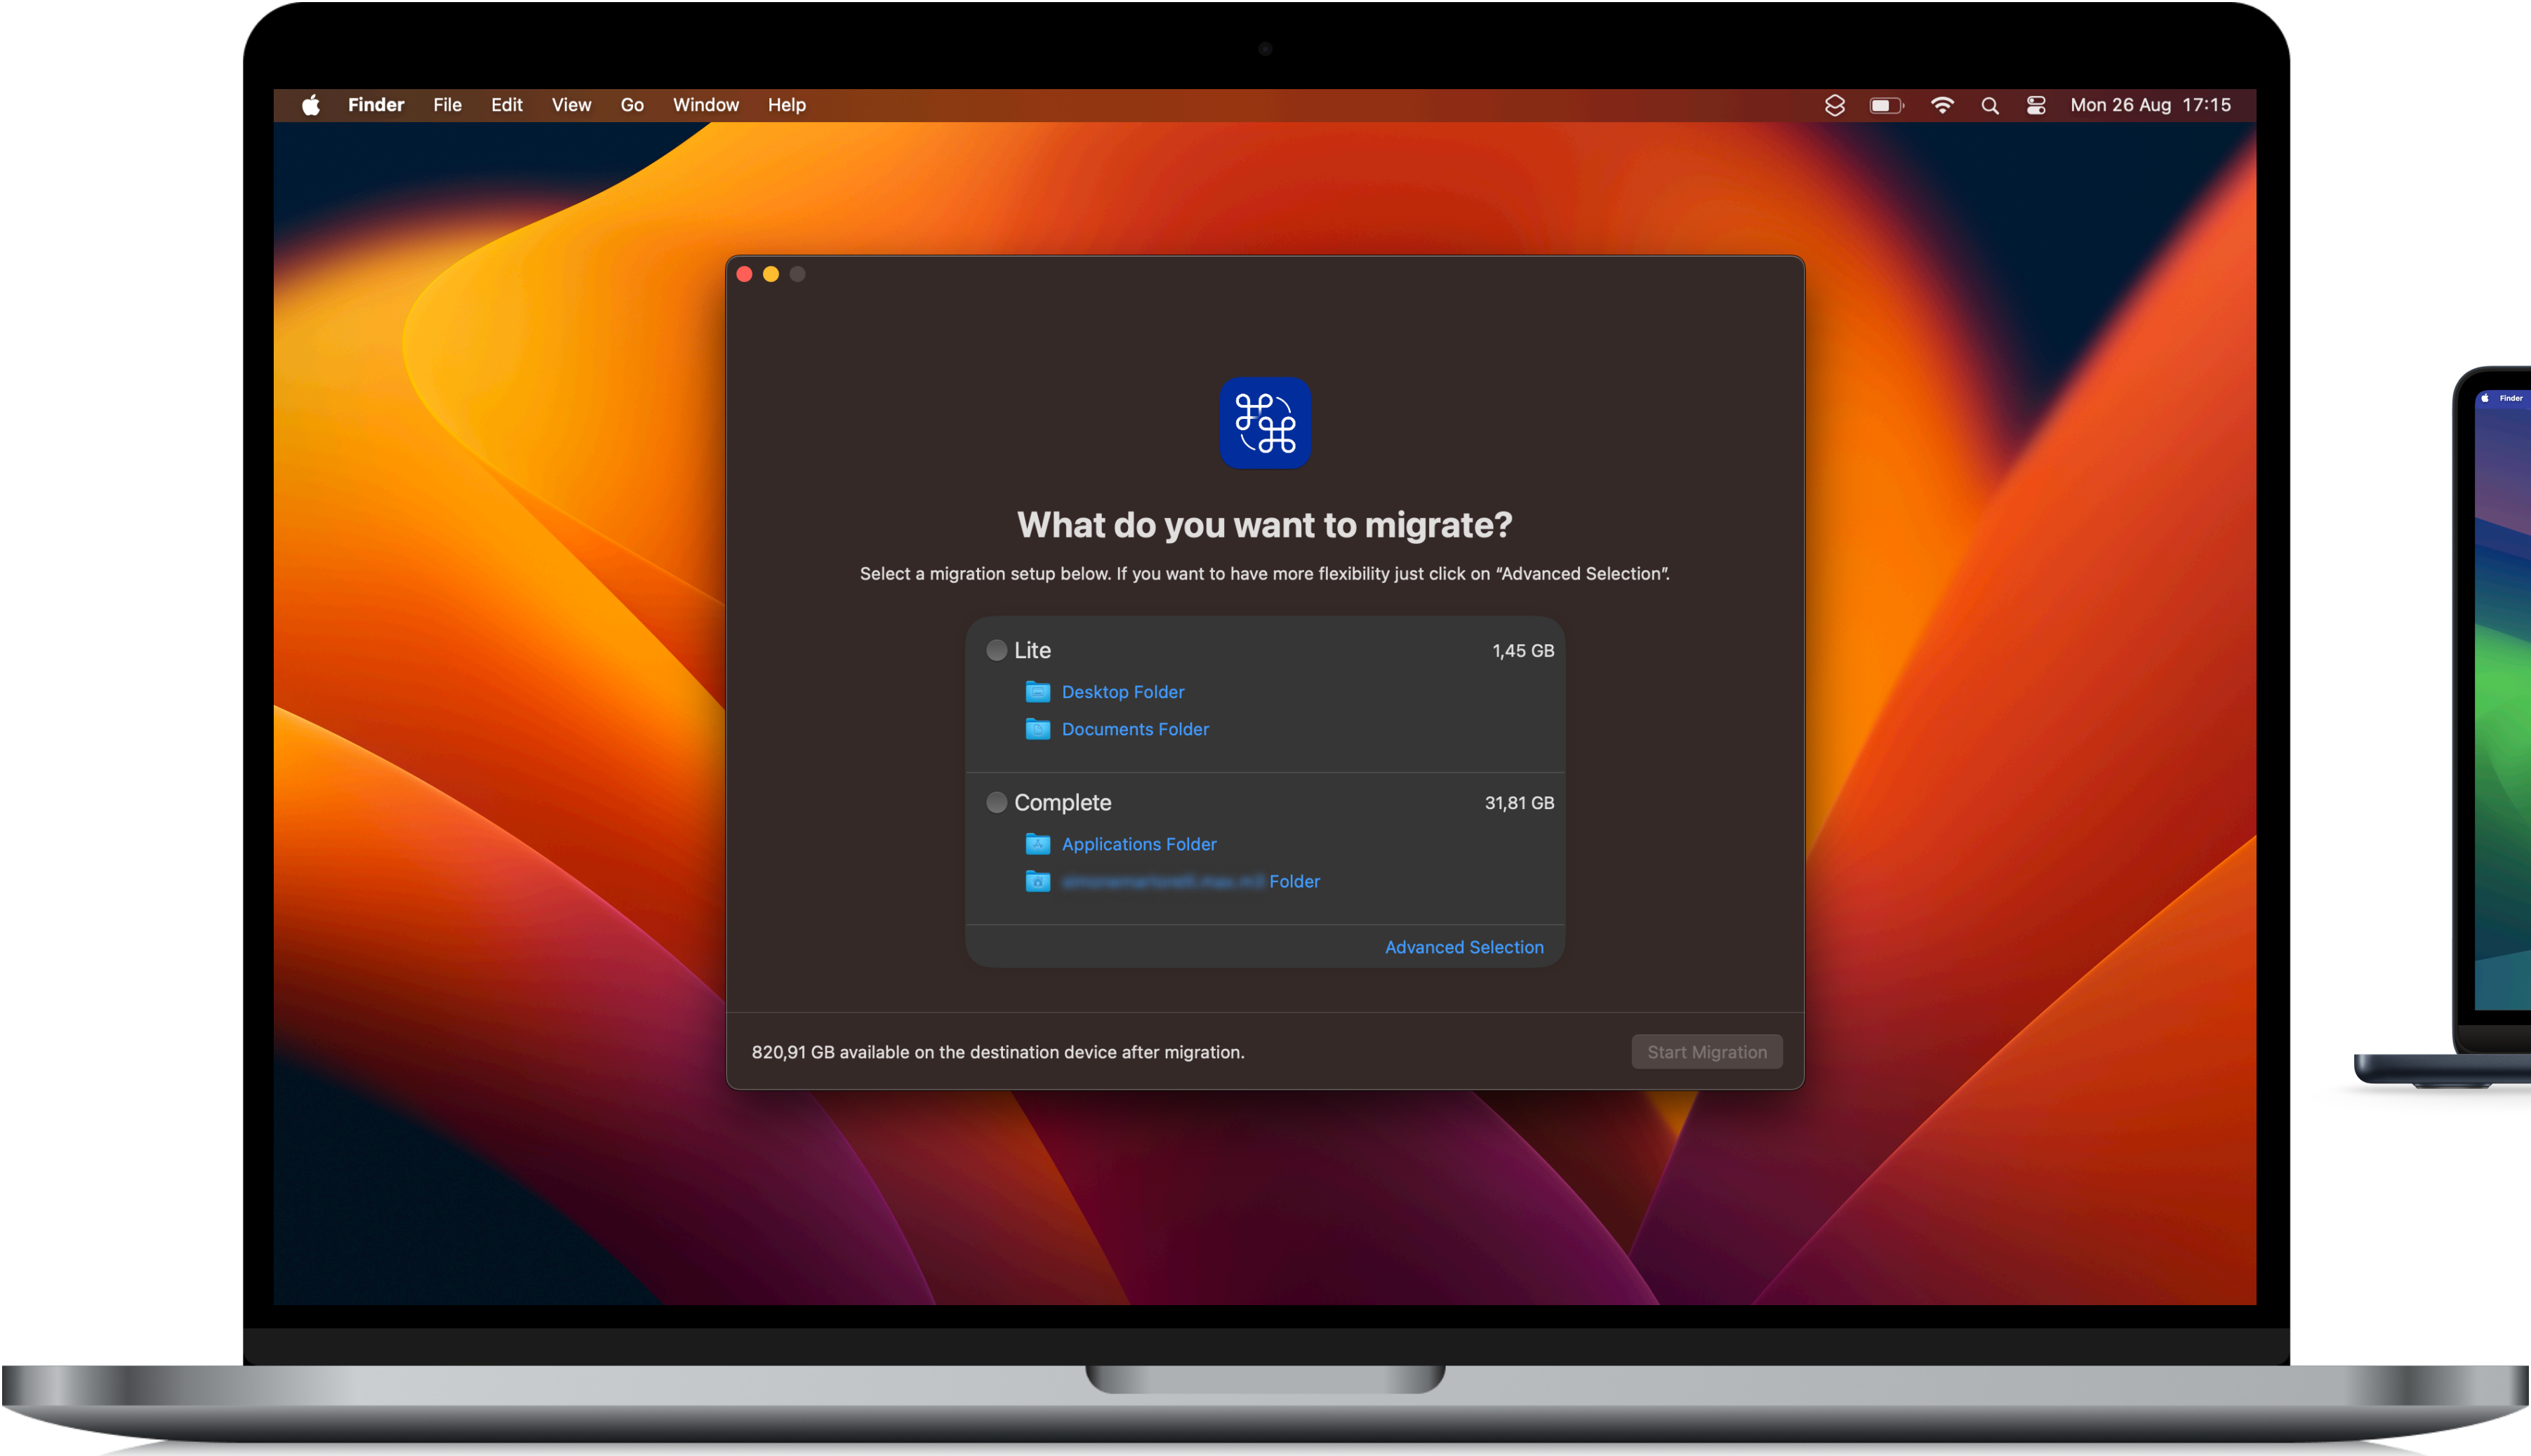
Finder File Edit View Go Window Help

Mon 26 Aug 17:15

What do you want to migrate?

Select a migration setup below. If you want to have more flexibility just click on "Advanced Selection".

Lite 1,45 GB

Desktop Folder

Documents Folder

Complete 31,81 GB

Applications Folder

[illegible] Folder

Advanced Selection

820,91 GB available on the destination device after migration.

Start Migration

Finder